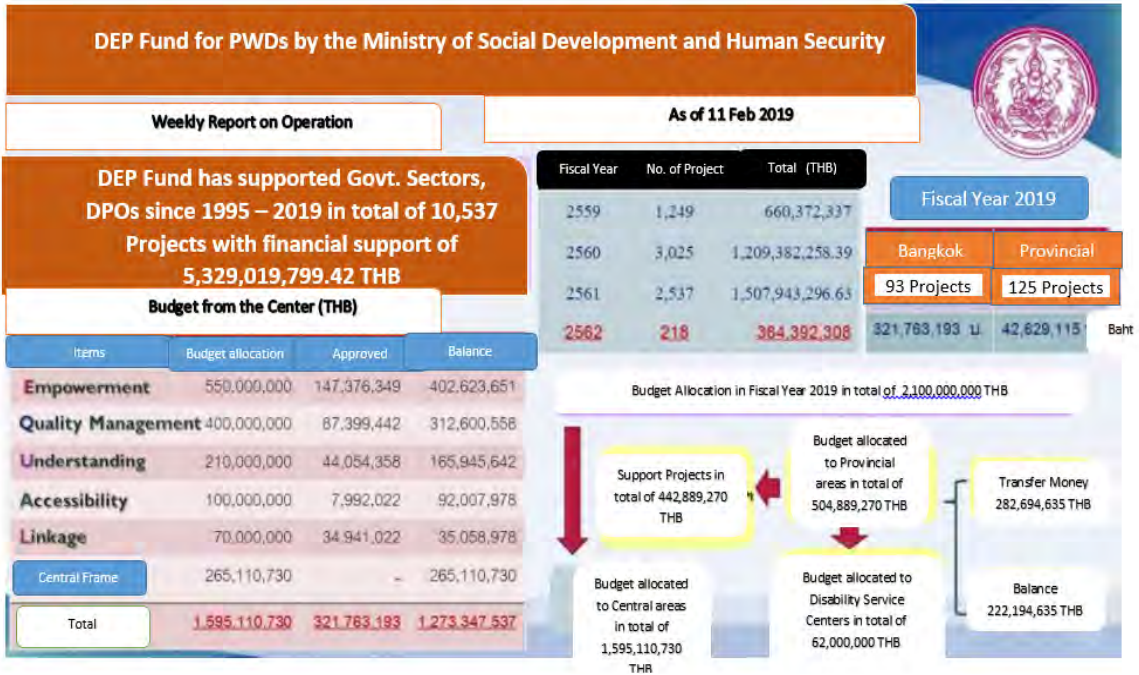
DEP Fund for PWDs by the Ministry of Social Development and Human Security

Weekly Report on Operation

As of 11 Feb 2019

DEP Fund has supported Govt. Sectors, DPOs since 1995 – 2019 in total of 10,537 Projects with financial support of 5,329,019,799.42 THB

| Fiscal Year | No. of Project | Total (THB) |
|---|---|---|
| 2559 | 1,249 | 660,372,337 |
| 2560 | 3,025 | 1,209,382,258.39 |
| 2561 | 2,537 | 1,507,943,296.63 |
| 2562 | 218 | 364,392,308 |

Fiscal Year 2019

| Bangkok | Provincial |
|---|---|
| 93 Projects | 125 Projects |
| 321,763,193 บ | 42,629,115 |

Baht

Budget from the Center (THB)

| Items | Budget allocation | Approved | Balance |
|---|---|---|---|
| Empowerment | 550,000,000 | 147,376,349 | 402,623,651 |
| Quality Management | 400,000,000 | 87,399,442 | 312,600,558 |
| Understanding | 210,000,000 | 44,054,358 | 165,945,642 |
| Accessibility | 100,000,000 | 7,992,022 | 92,007,978 |
| Linkage | 70,000,000 | 34,941,022 | 35,058,978 |
| Central Frame | 265,110,730 | - | 265,110,730 |
| Total | 1,595,110,730 | 321,763,193 | 1,273,347,537 |

Budget Allocation in Fiscal Year 2019 in total of 2,100,000,000 THB

Support Projects in total of 442,889,270 THB

Budget allocated to Provincial areas in total of 504,889,270 THB

Transfer Money 282,694,635 THB

Budget allocated to Central areas in total of 1,595,110,730 THB

Budget allocated to Disability Service Centers in total of 62,000,000 THB

Balance 222,194,635 THB